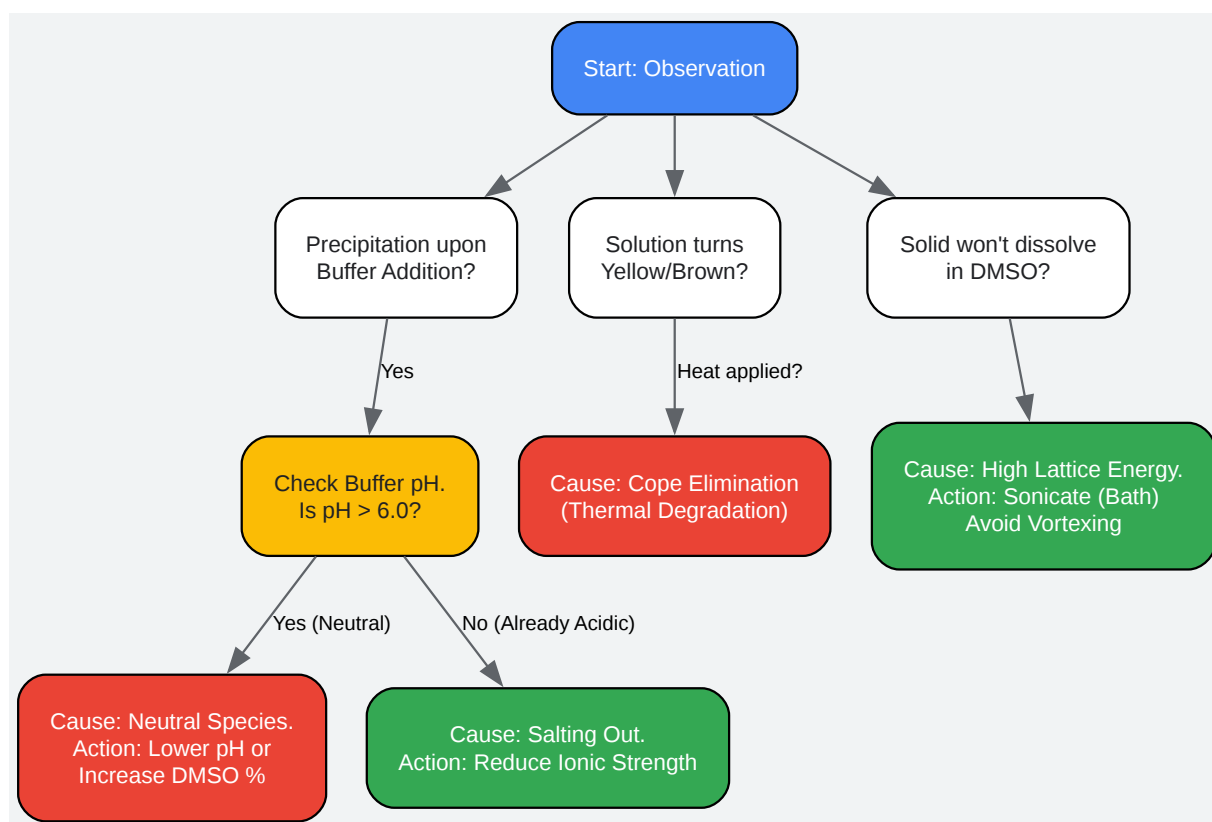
Start: Observation

Precipitation upon Buffer Addition?

Solution turns Yellow/Brown?

Solid won't dissolve in DMSO?

Yes

Heat applied?

Check Buffer pH. Is pH > 6.0?

Cause: Cope Elimination (Thermal Degradation)

Cause: High Lattice Energy. Action: Sonicate (Bath) Avoid Vortexing

Yes (Neutral)

No (Already Acidic)

Cause: Neutral Species. Action: Lower pH or Increase DMSO %

Cause: Salting Out. Action: Reduce Ionic Strength